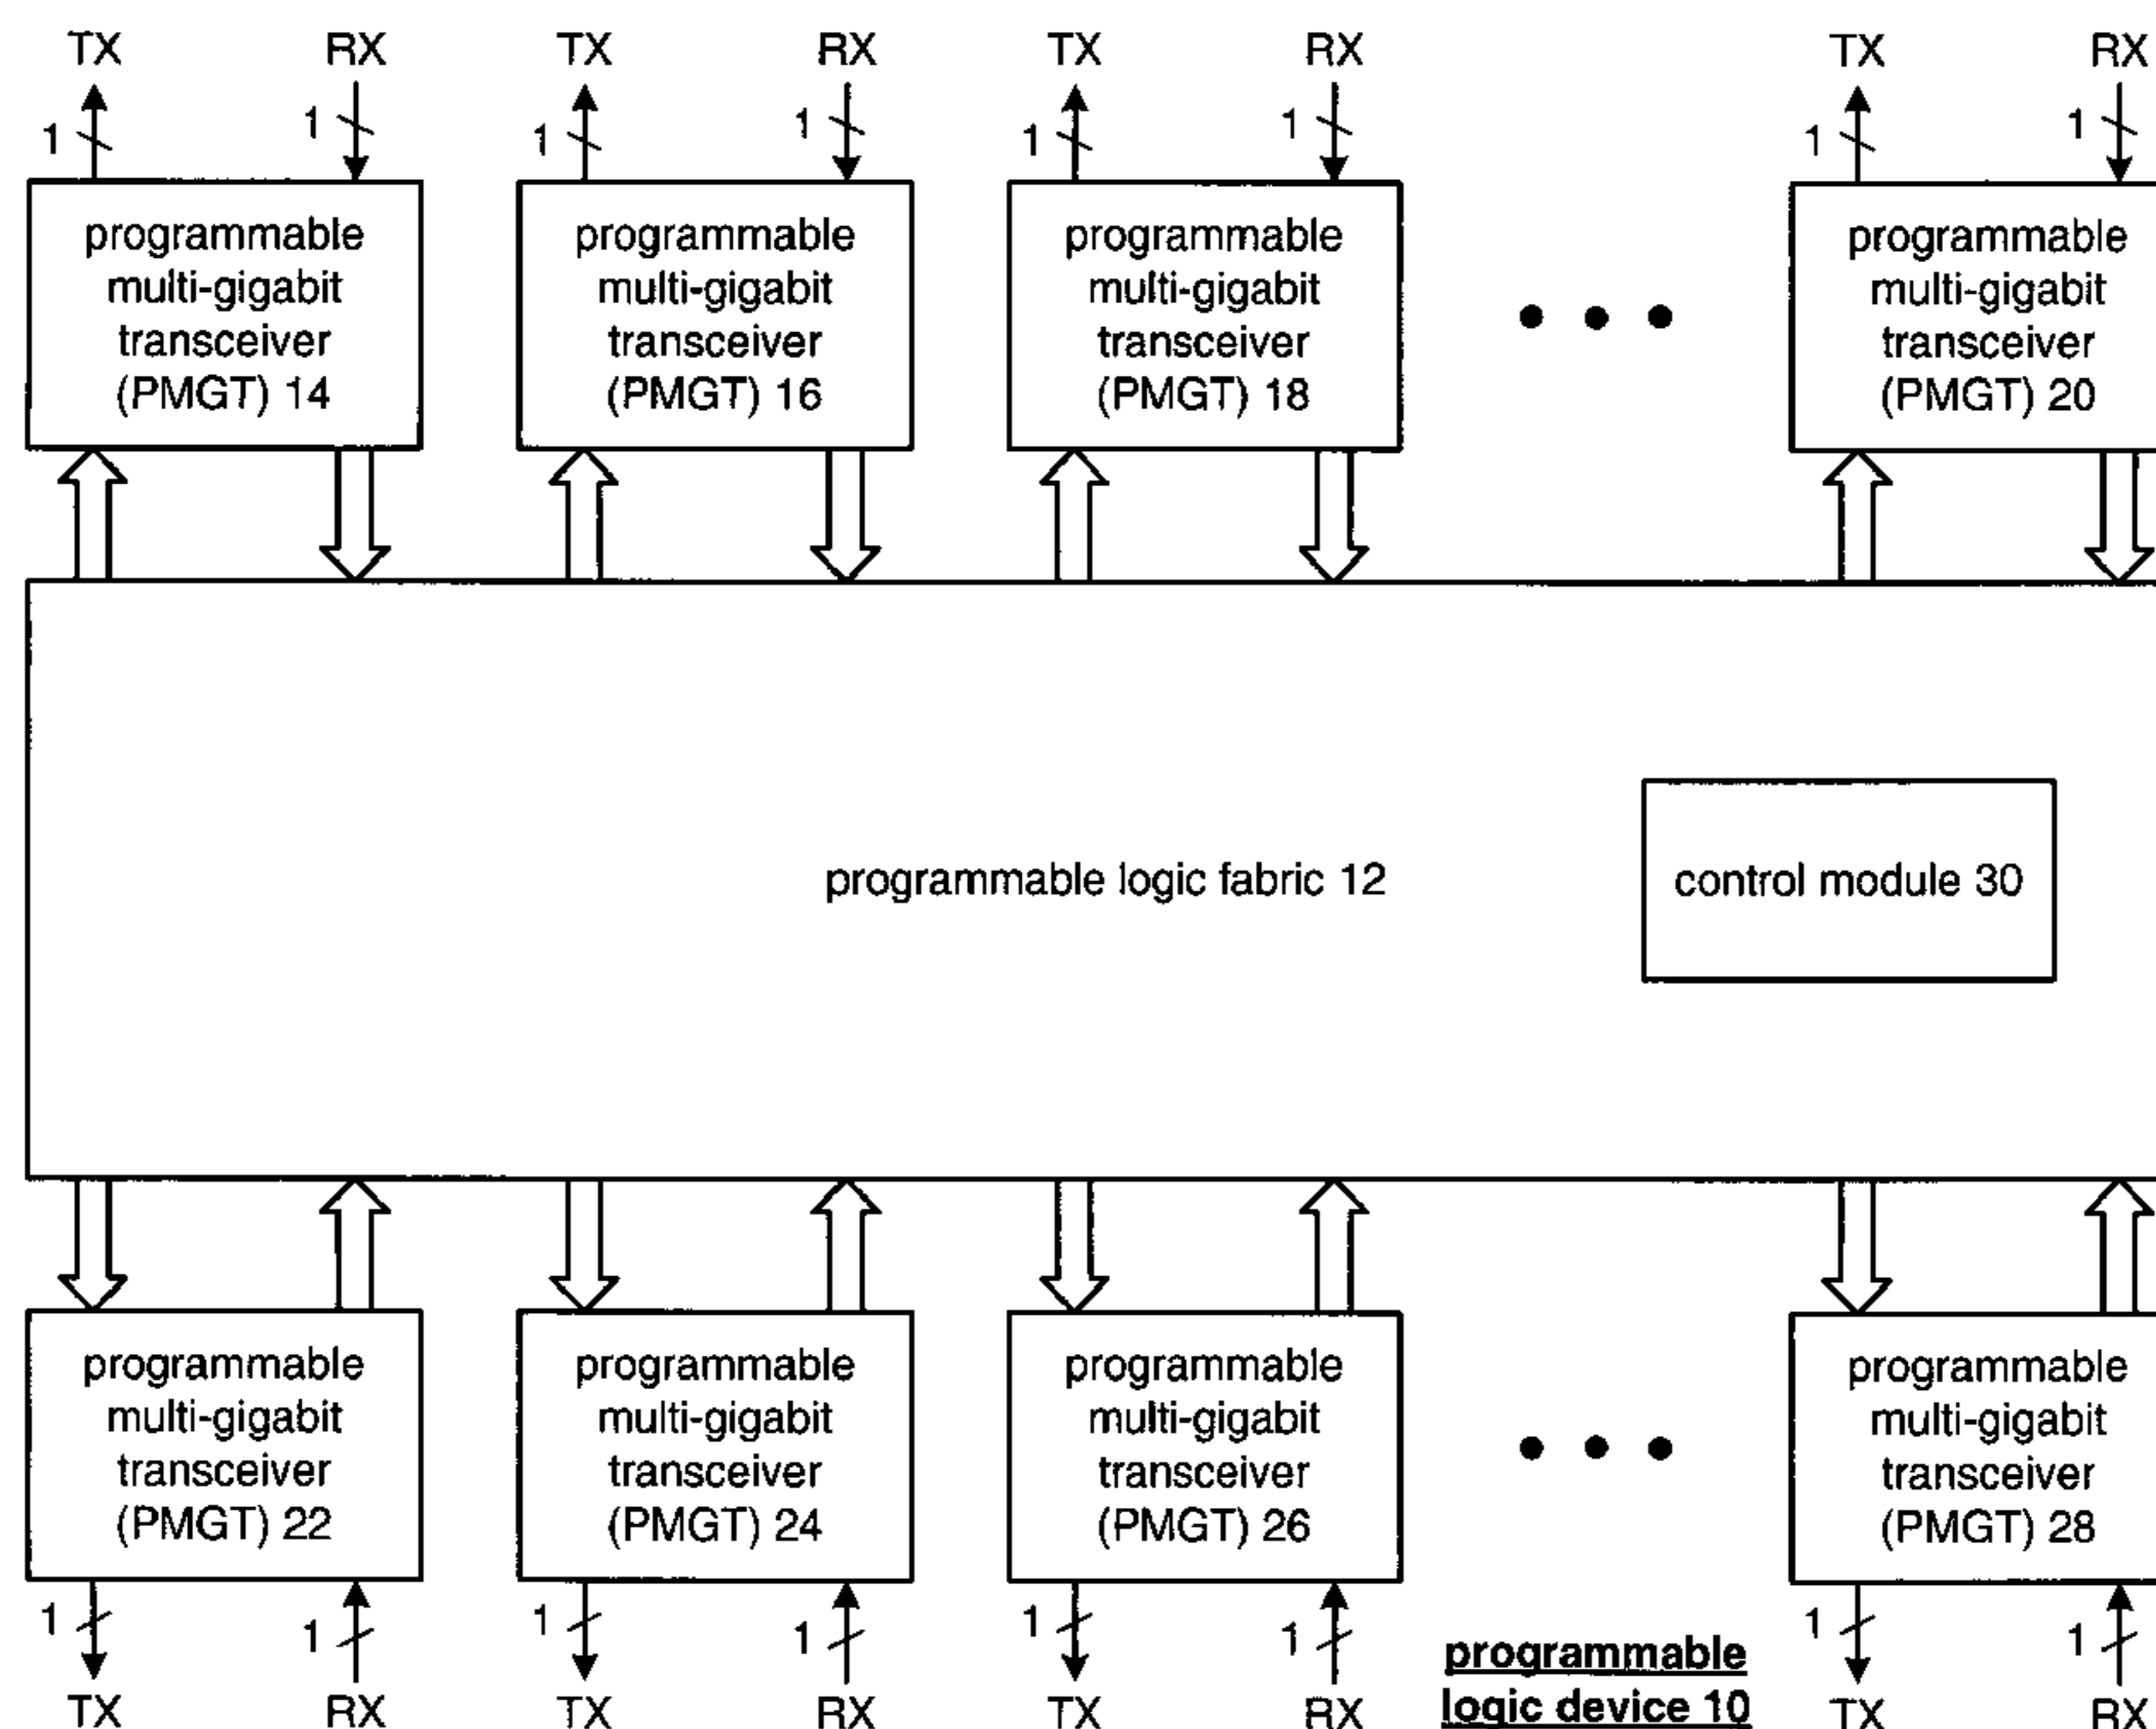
TX RX TX RX TX RX TX RX

1 1 1 1 1 1 1 1

programmable multi-gigabit transceiver (PMGT) 14

programmable multi-gigabit transceiver (PMGT) 16

programmable multi-gigabit transceiver (PMGT) 18

• • •

programmable multi-gigabit transceiver (PMGT) 20

programmable logic fabric 12

control module 30

programmable multi-gigabit transceiver (PMGT) 22

programmable multi-gigabit transceiver (PMGT) 24

programmable multi-gigabit transceiver (PMGT) 26

• • •

programmable multi-gigabit transceiver (PMGT) 28

1 1 1 1 1 1 1 1

TX RX TX RX TX RX TX RX

programmable logic device 10